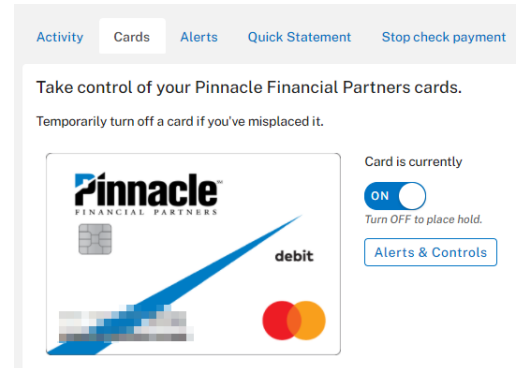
Activity Cards Alerts Quick Statement Stop check payment

Take control of your Pinnacle Financial Partners cards.

Temporarily turn off a card if you've misplaced it.

Pinnacle
FINANCIAL PARTNERS

debit

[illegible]

Card is currently

ON

Turn OFF to place hold.

Alerts & Controls